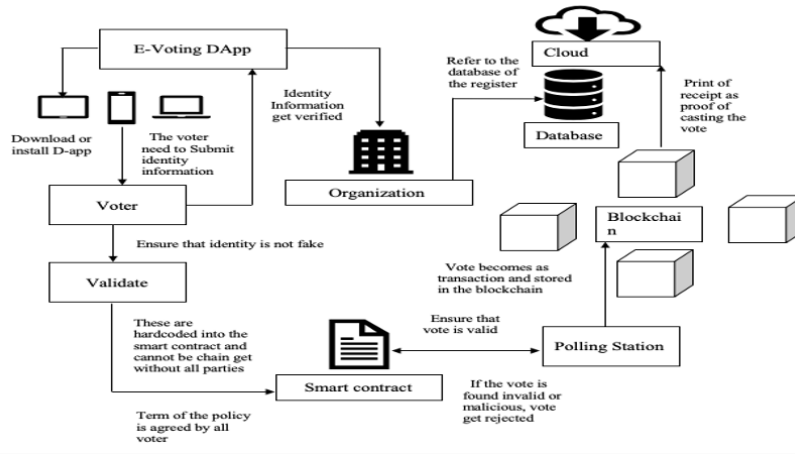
E-Voting DApp

Download or install D-app

The voter need to Submit identity information

Identity Information get verified

Refer to the database of the register

Cloud

Database

Print of receipt as proof of casting the vote

Organization

Voter

Blockchai n

Ensure that identity is not fake

Validate

Vote becomes as transaction and stored in the blockchain

These are hardcoded into the smart contract and cannot be chain get without all parties

Ensure that vote is valid

Polling Station

Smart contract

If the vote is found invalid or malicious, vote get rejected

Term of the policy is agreed by all voter